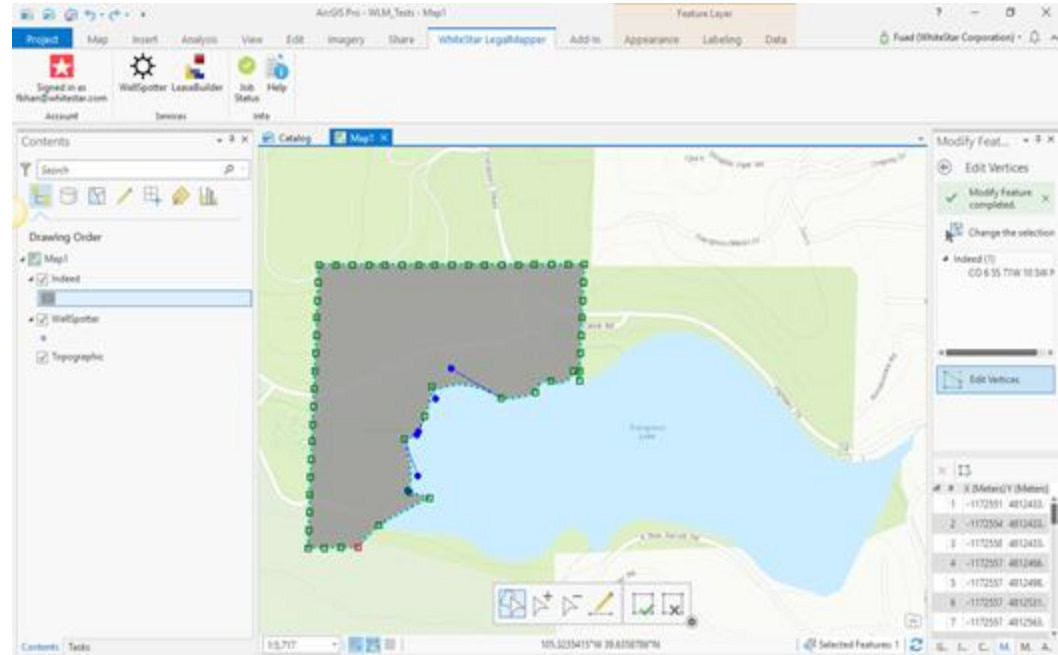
ArcGIS Pro - WLM_Tests - Map1

Feature Layer

Project Map Insert Analysis View Edit Imagery Share WhiteStar LegalMapper Add-In Appearance Labeling Data

Fuad (WhiteStar Corporation)

Signed in as fkhan@whitestar.com
Account

WellSpotter LeaseBuilder
Services

Job Status Help
Info

Contents

Search

Drawing Order

Map1
Indeed
WellSpotter
Topographic

Catalog Map1

Modify Feat...

Edit Vertices

Modify Feature completed.

Change the selection

Indeed (1)
CO 6 55 71W 10 SW P

Edit Vertices

| # | X (Meters) | Y (Meters) |
|---|---|---|
| 1 | -1172551 | 4812433. |
| 2 | -1172554 | 4812433. |
| 3 | -1172558 | 4812433. |
| 4 | -1172557 | 4812466. |
| 5 | -1172557 | 4812498. |
| 6 | -1172557 | 4812531. |
| 7 | -1172557 | 4812563. |

Contents Tasks

1:5,717

105.3235415°W 39.6358789°N

Selected Features: 1